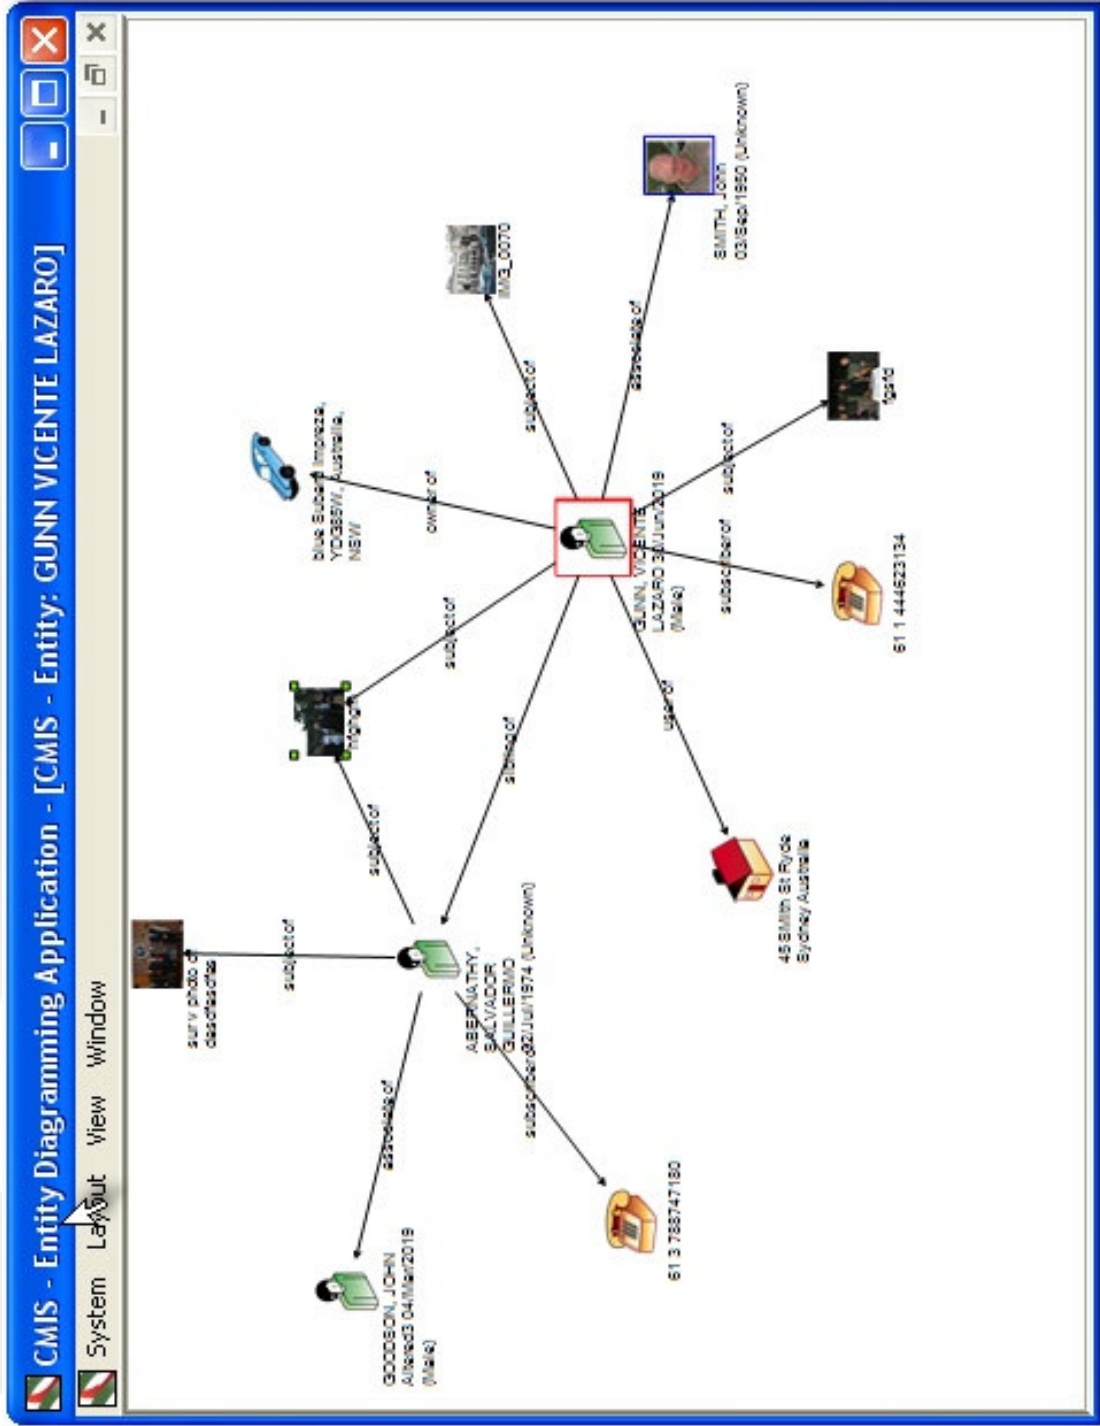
CMIS - Entity Diagramming Application - [CMIS - Entity: GUNN VICENTE LAZARO]

System Layout View Window

GUNN, VICENTE LAZARO 30/Jun/2019 (Male)

blue Subaru Impreza, YDB55W, Australia, NSW

owner of

IMG_0070

subject of

SMITH, John 03/Sep/1950 (Unknown)

associate of

fgsfd

subject of

61 1 444623134

subscriber of

45 Smith St Ryde Sydney Australia

user of

ABERNATHY, SALVADOR GUILLERMO 02/Jul/1974 (Unknown)

sibling of

mghgh

subject of

subject of

surv photo of dsadfasdfas

subject of

GOODSON, JOHN Aliased3 04/Mar/2019 (Male)

associate of

61 3 788747180

subscriber of